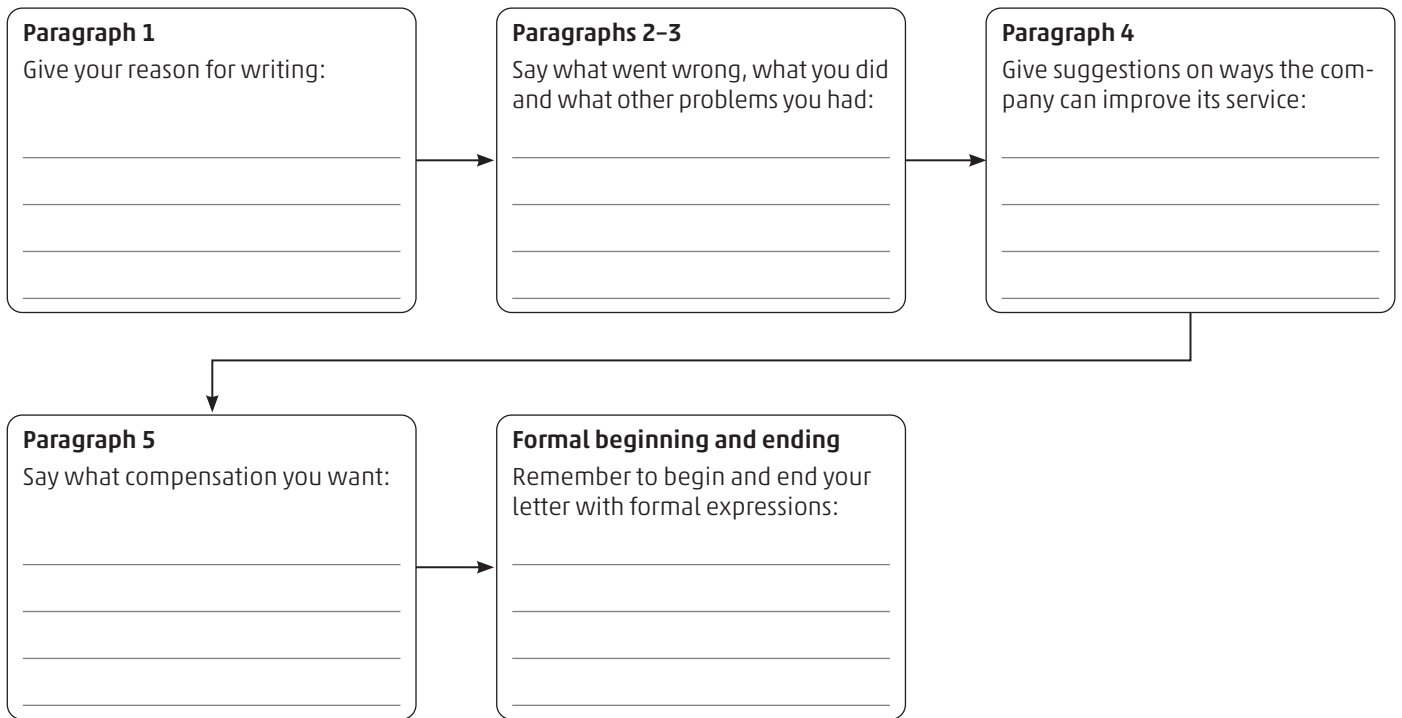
Paragraph 1
Give your reason for writing:

Paragraphs 2–3
Say what went wrong, what you did and what other problems you had:

Paragraph 4
Give suggestions on ways the company can improve its service:

Paragraph 5
Say what compensation you want:

Formal beginning and ending
Remember to begin and end your letter with formal expressions: